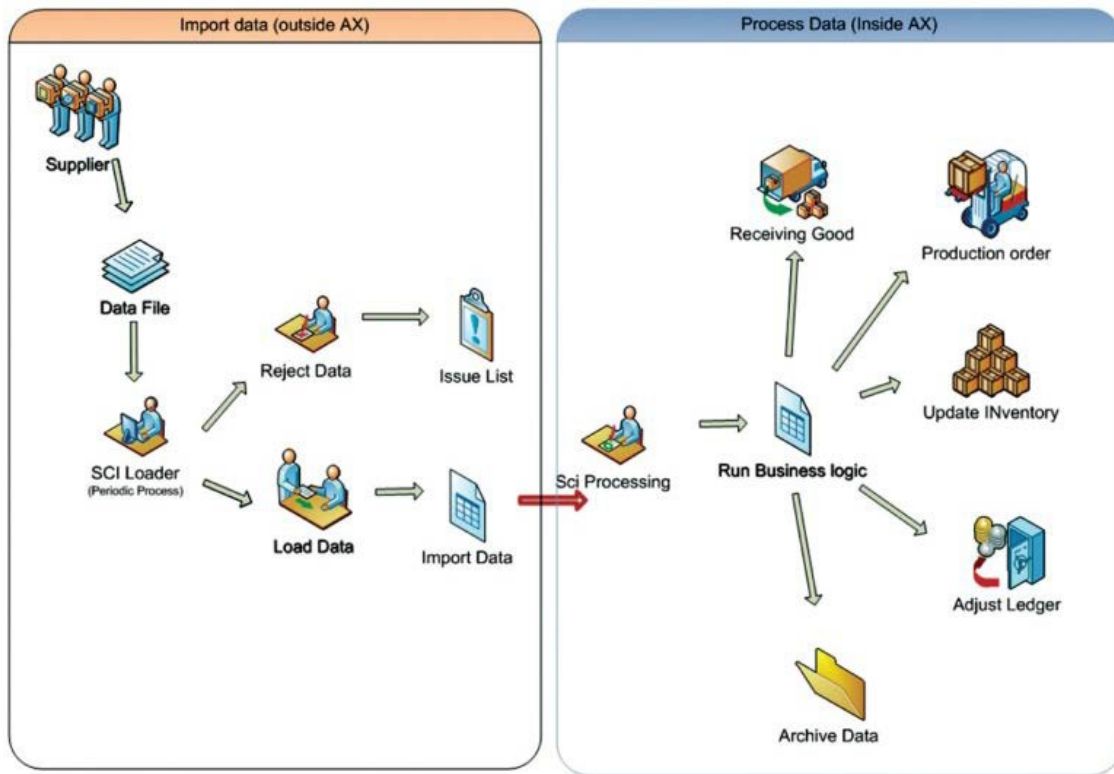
Import data (outside AX)

Supplier

Data File

Reject Data

Issue List

SCI Loader
(Periodic Process)

Load Data

Import Data

Process Data (Inside AX)

Receiving Good

Production order

Sci Processing

Run Business logic

Update INventory

Adjust Ledger

Archive Data